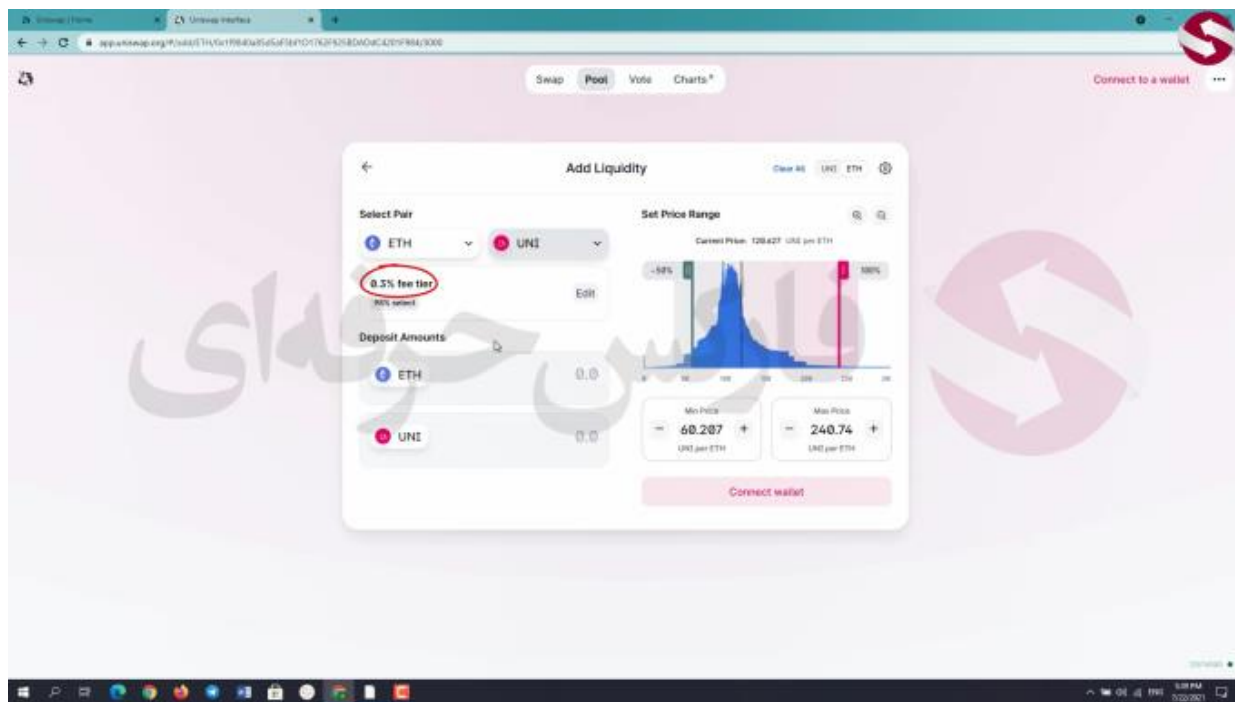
Uniswap | Home
Uniswap Interface
app.uniswap.org/#/add/ETH/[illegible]/3000

Swap Pool Vote Charts

Connect to a wallet

Add Liquidity

Clear All UNI ETH

Select Pair

ETH

UNI

0.3% fee tier

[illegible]

Edit

Deposit Amounts

ETH 0.0

UNI 0.0

Set Price Range

Current Price: 120.627 UNI per ETH

-50%

100%

Min Price

60.207

UNI per ETH

Max Price

240.74

UNI per ETH

Connect wallet

فارس حوله ای